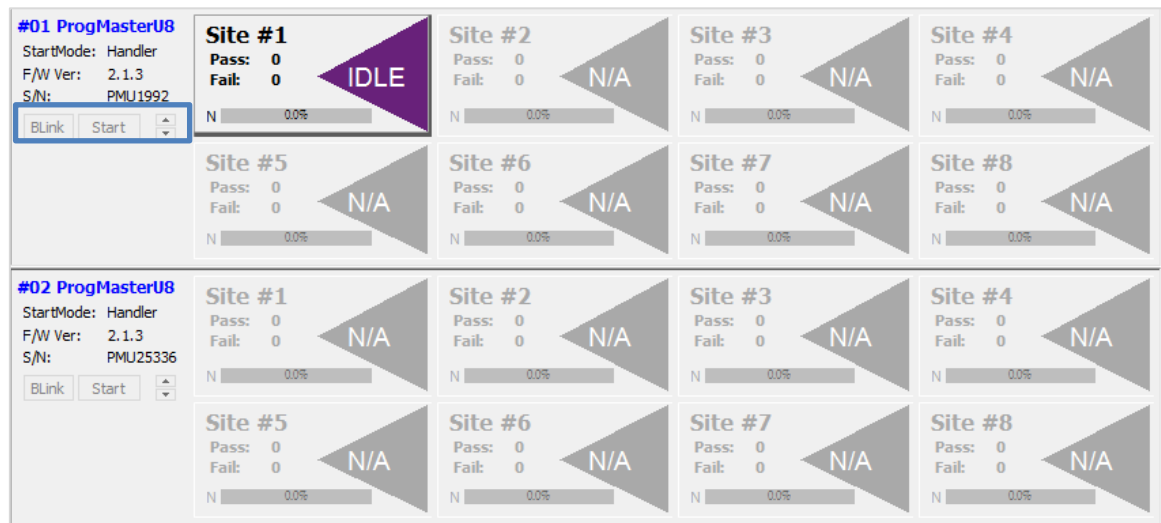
#01 ProgMasterU8
StartMode: Handler
F/W Ver: 2.1.3
S/N: PMU1992
BLink Start

Site #1
Pass: 0
Fail: 0
IDLE
N 0.0%

Site #2
Pass: 0
Fail: 0
N/A
N 0.0%

Site #3
Pass: 0
Fail: 0
N/A
N 0.0%

Site #4
Pass: 0
Fail: 0
N/A
N 0.0%

Site #5
Pass: 0
Fail: 0
N/A
N 0.0%

Site #6
Pass: 0
Fail: 0
N/A
N 0.0%

Site #7
Pass: 0
Fail: 0
N/A
N 0.0%

Site #8
Pass: 0
Fail: 0
N/A
N 0.0%

#02 ProgMasterU8
StartMode: Handler
F/W Ver: 2.1.3
S/N: PMU25336
BLink Start

Site #1
Pass: 0
Fail: 0
N/A
N 0.0%

Site #2
Pass: 0
Fail: 0
N/A
N 0.0%

Site #3
Pass: 0
Fail: 0
N/A
N 0.0%

Site #4
Pass: 0
Fail: 0
N/A
N 0.0%

Site #5
Pass: 0
Fail: 0
N/A
N 0.0%

Site #6
Pass: 0
Fail: 0
N/A
N 0.0%

Site #7
Pass: 0
Fail: 0
N/A
N 0.0%

Site #8
Pass: 0
Fail: 0
N/A
N 0.0%